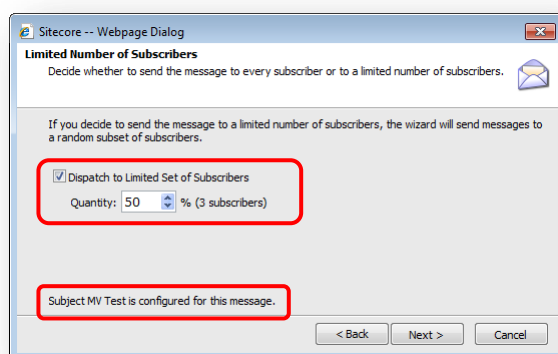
Sitecore -- Webpage Dialog

Limited Number of Subscribers

Decide whether to send the message to every subscriber or to a limited number of subscribers.

If you decide to send the message to a limited number of subscribers, the wizard will send messages to a random subset of subscribers.

Dispatch to Limited Set of Subscribers

Quantity: 50 % (3 subscribers)

Subject MV Test is configured for this message.

< Back Next > Cancel